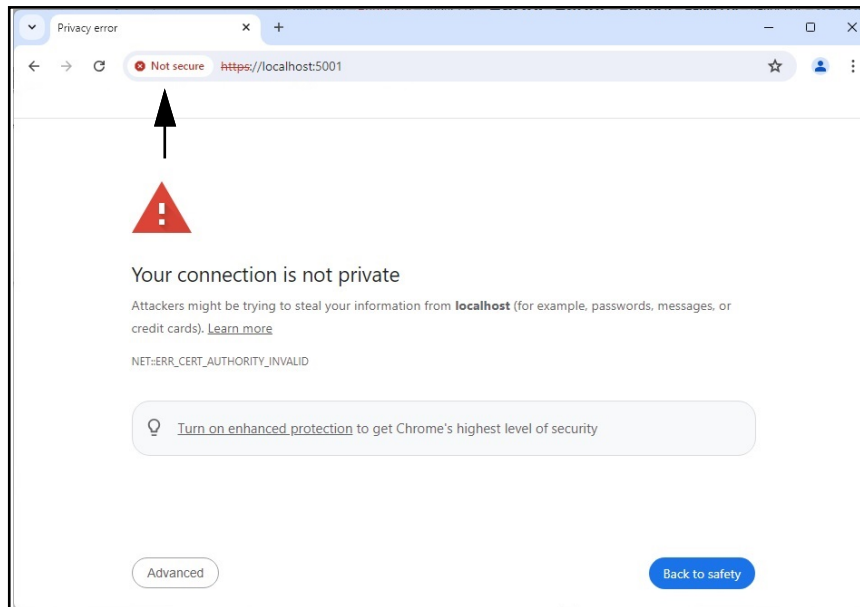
Privacy error

Not secure https://localhost:5001

Your connection is not private

Attackers might be trying to steal your information from **localhost** (for example, passwords, messages, or credit cards). Learn more

NET::ERR_CERT_AUTHORITY_INVALID

Turn on enhanced protection to get Chrome's highest level of security

Advanced

Back to safety